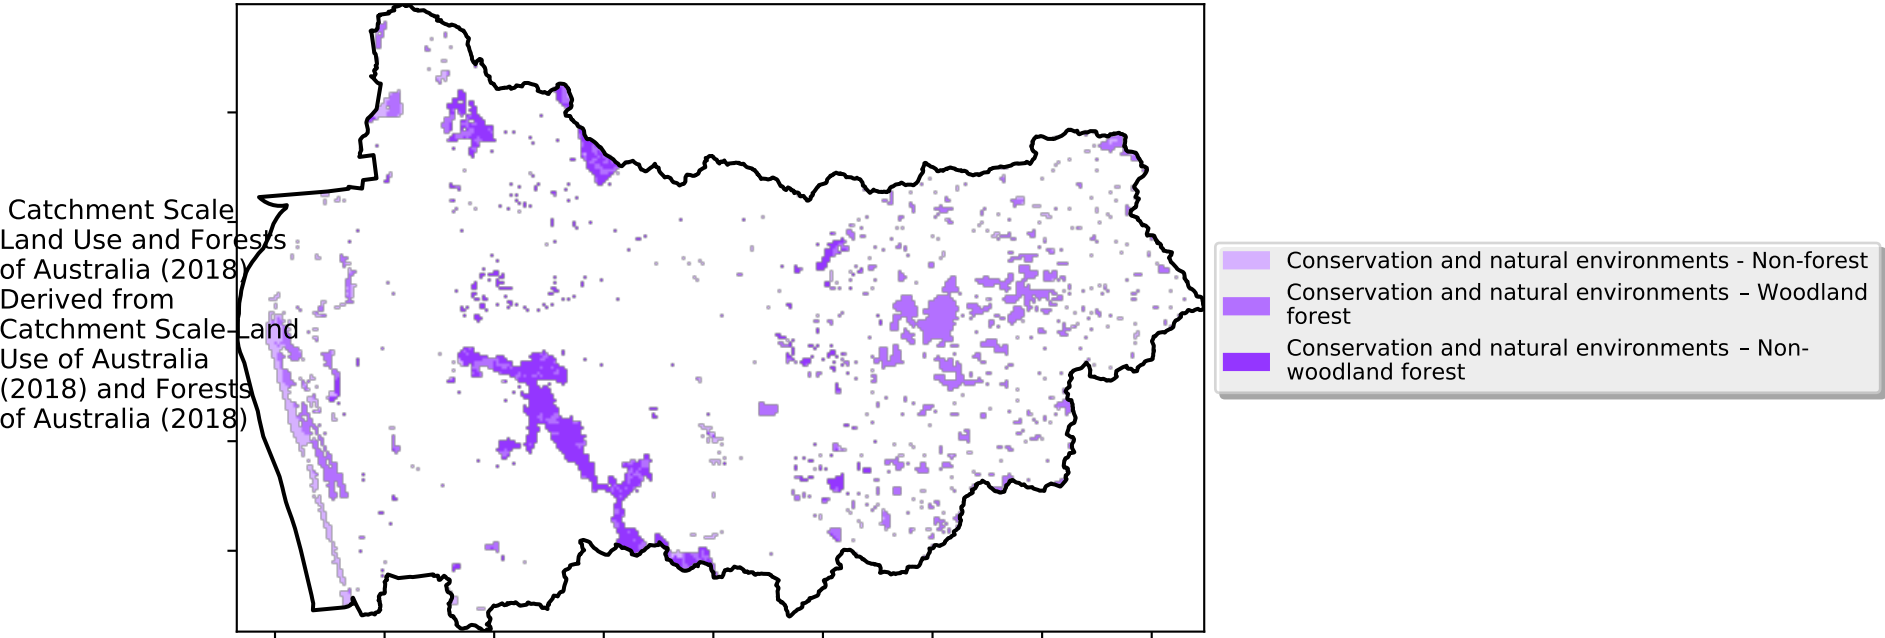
Catchment Scale Land Use and Forests of Australia (2018) Derived from Catchment Scale Land Use of Australia (2018) and Forests of Australia (2018)

Conservation and natural environments - Non-forest
Conservation and natural environments – Woodland forest
Conservation and natural environments – Non-woodland forest